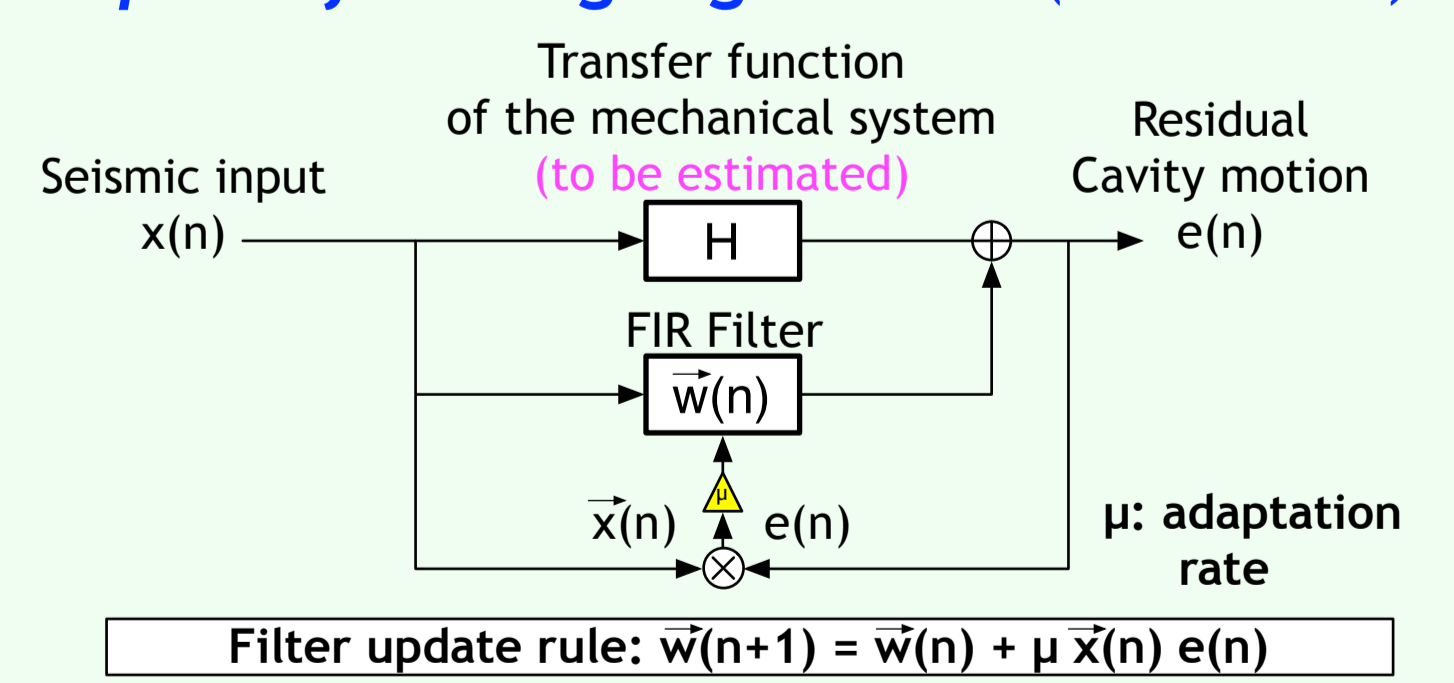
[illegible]

Transfer function of the mechanical system (to be estimated)

Seismic input $x(n)$

H

Residual Cavity motion $e(n)$

FIR Filter

$\vec{w}(n)$

μ

$\vec{x}(n)$ $e(n)$

μ: adaptation rate

Filter update rule: $\vec{w}(n+1) = \vec{w}(n) + \mu\,\vec{x}(n)\,e(n)$